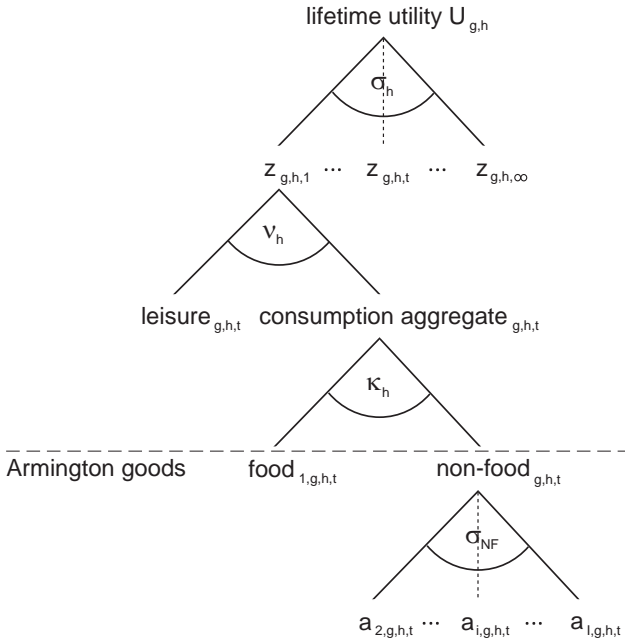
lifetime utility $U_{g,h}$

$\sigma_h$

$z_{g,h,1}$ ... $z_{g,h,t}$ ... $z_{g,h,\infty}$

$\nu_h$

leisure $_{g,h,t}$ consumption aggregate $_{g,h,t}$

$\kappa_h$

Armington goods food $_{1,g,h,t}$ non-food $_{g,h,t}$

$\sigma_{NF}$

$a_{2,g,h,t}$ ... $a_{i,g,h,t}$ ... $a_{I,g,h,t}$